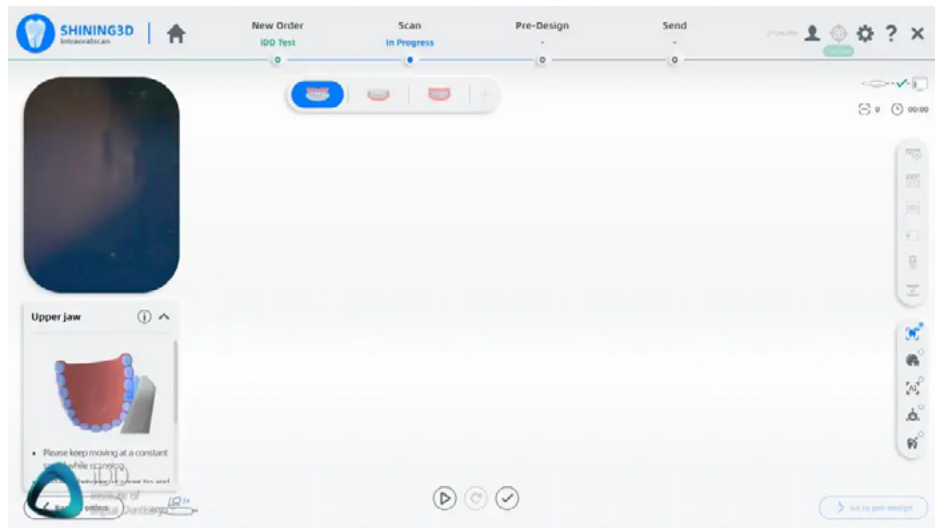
SHINING3D
Intraoralscan

New Order
IDD Test

Scan
In Progress

Pre-Design
-

Send
-

0

00:00

Upper jaw

• Please keep moving at a constant speed while scanning.

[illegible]

IDD
Institute of Digital Dentistry

Go to pre-design